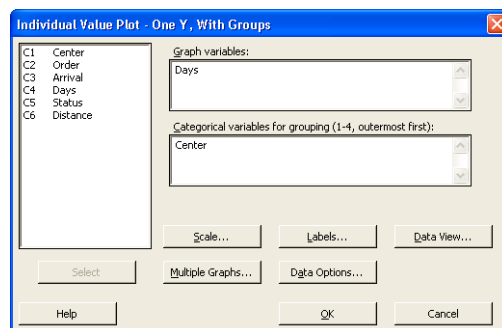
Individual Value Plot - One Y, With Groups

C1 Center
C2 Order
C3 Arrival
C4 Days
C5 Status
C6 Distance

Graph variables:

Days

Categorical variables for grouping (1-4, outermost first):

Center

Scale...

Labels...

Data View...

Select

Multiple Graphs...

Data Options...

Help

OK

Cancel